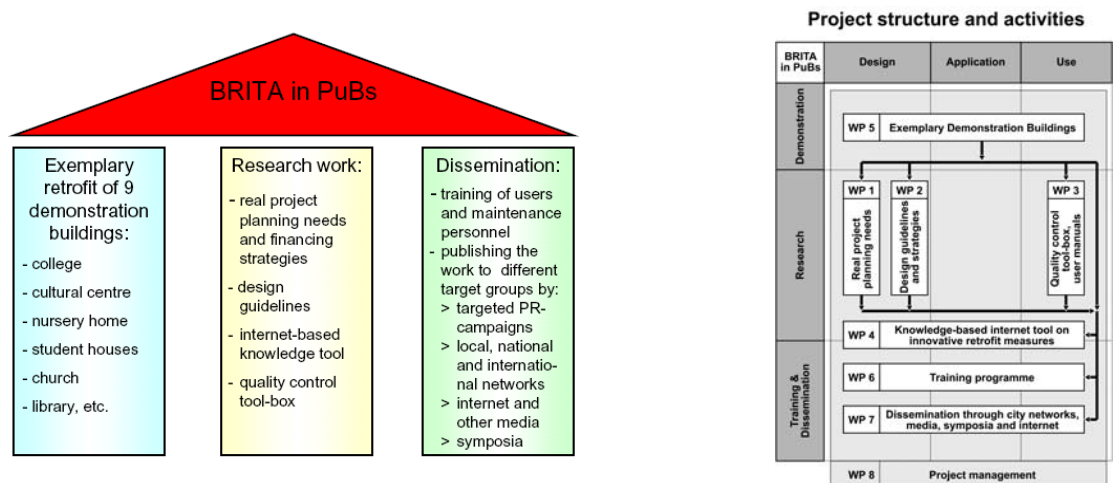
BRITA in PuBs

Exemplary retrofit of 9 demonstration buildings:
- college
- cultural centre
- nursery home
- student houses
- church
- library, etc.

Research work:
- real project planning needs and financing strategies
- design guidelines
- internet-based knowledge tool
- quality control tool-box

Dissemination:
- training of users and maintenance personnel
- publishing the work to different target groups by:
> targeted PR-campaigns
> local, national and international networks
> internet and other media
> symposia

Project structure and activities

BRITA in PuBs | Design | Application | Use

Demonstration

WP 5 Exemplary Demonstration Buildings

Research

WP 1 Real project planning needs

WP 2 Design guidelines and strategies

WP 3 Quality control tool-box, user manuals

WP 4 Knowledge-based internet tool on innovative retrofit measures

Training & Dissemination

WP 6 Training programme

WP 7 Dissemination through city networks, media, symposia and internet

WP 8 Project management